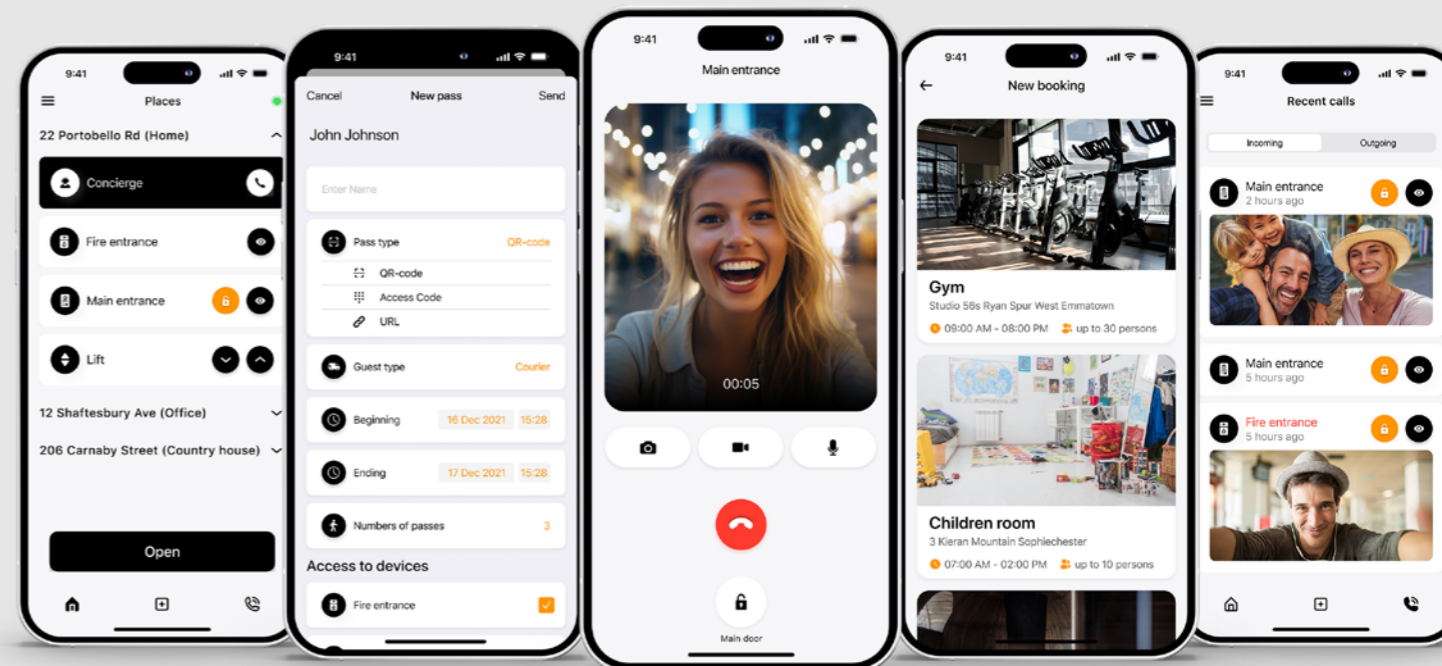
9:41

Places

22 Portobello Rd (Home)

Concierge

Fire entrance

Main entrance

Lift

12 Shaftesbury Ave (Office)

206 Carnaby Street (Country house)

Open

9:41

Cancel New pass Send

John Johnson

Enter Name

Pass type QR-code

QR-code

Access Code

URL

Guest type Courier

Beginning 16 Dec 2021 15:28

Ending 17 Dec 2021 15:28

Numbers of passes 3

Access to devices

Fire entrance

9:41

Main entrance

00:05

Main door

9:41

New booking

Gym

Studio 56s Ryan Spur West Emmatown

09:00 AM - 08:00 PM up to 30 persons

Children room

3 Kieran Mountain Sophiechester

07:00 AM - 02:00 PM up to 10 persons

9:41

Recent calls

Incoming Outgoing

Main entrance
2 hours ago

Main entrance
5 hours ago

Fire entrance
5 hours ago